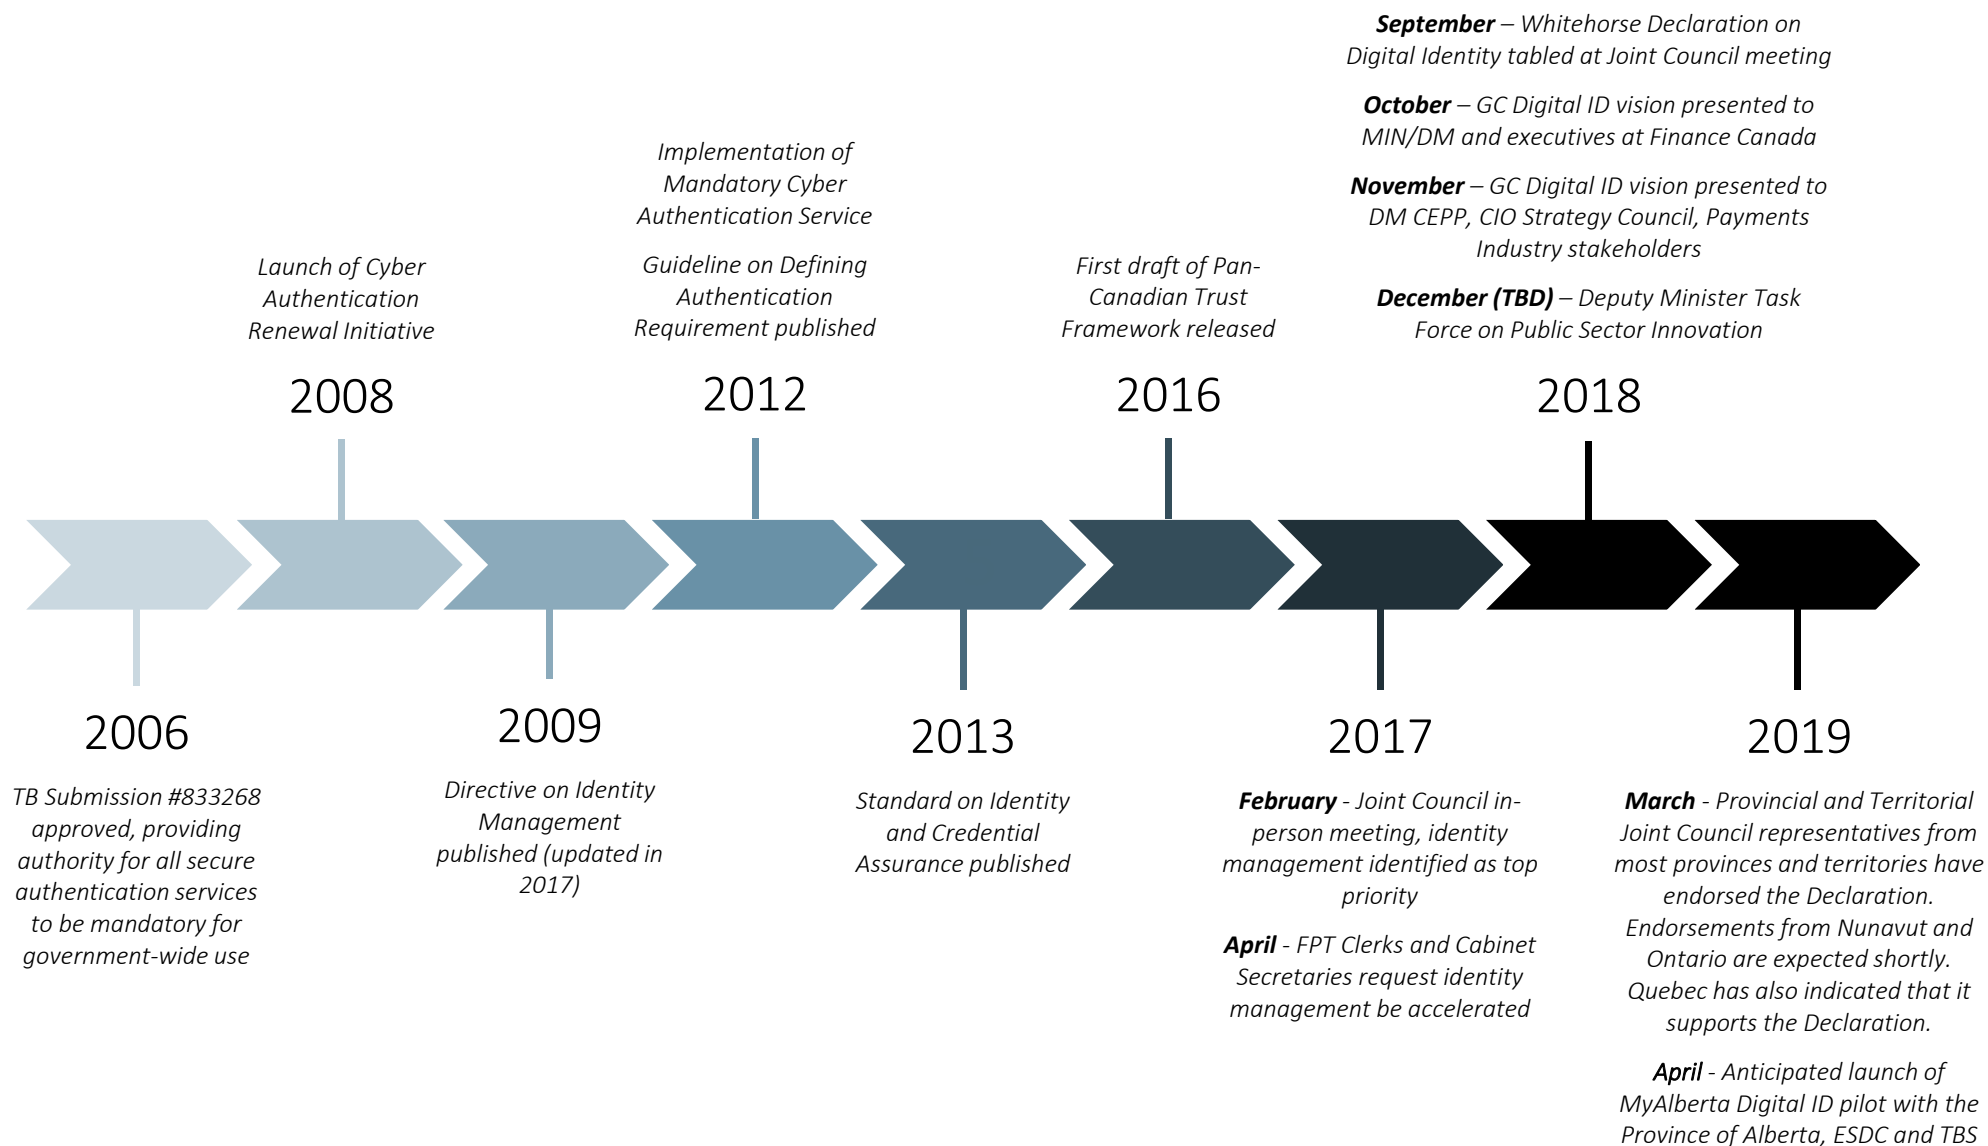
2006

TB Submission #833268 approved, providing authority for all secure authentication services to be mandatory for government-wide use

Launch of Cyber Authentication Renewal Initiative

2008

2009

Directive on Identity Management published (updated in 2017)

Implementation of Mandatory Cyber Authentication Service

Guideline on Defining Authentication Requirement published

2012

2013

Standard on Identity and Credential Assurance published

First draft of Pan-Canadian Trust Framework released

2016

2017

**February** - Joint Council in-person meeting, identity management identified as top priority

**April** - FPT Clerks and Cabinet Secretaries request identity management be accelerated

**September** – Whitehorse Declaration on Digital Identity tabled at Joint Council meeting

**October** – GC Digital ID vision presented to MIN/DM and executives at Finance Canada

**November** – GC Digital ID vision presented to DM CEPP, CIO Strategy Council, Payments Industry stakeholders

**December (TBD)** – Deputy Minister Task Force on Public Sector Innovation

2018

2019

**March** - Provincial and Territorial Joint Council representatives from most provinces and territories have endorsed the Declaration. Endorsements from Nunavut and Ontario are expected shortly. Quebec has also indicated that it supports the Declaration.

**April** - Anticipated launch of MyAlberta Digital ID pilot with the Province of Alberta, ESDC and TBS